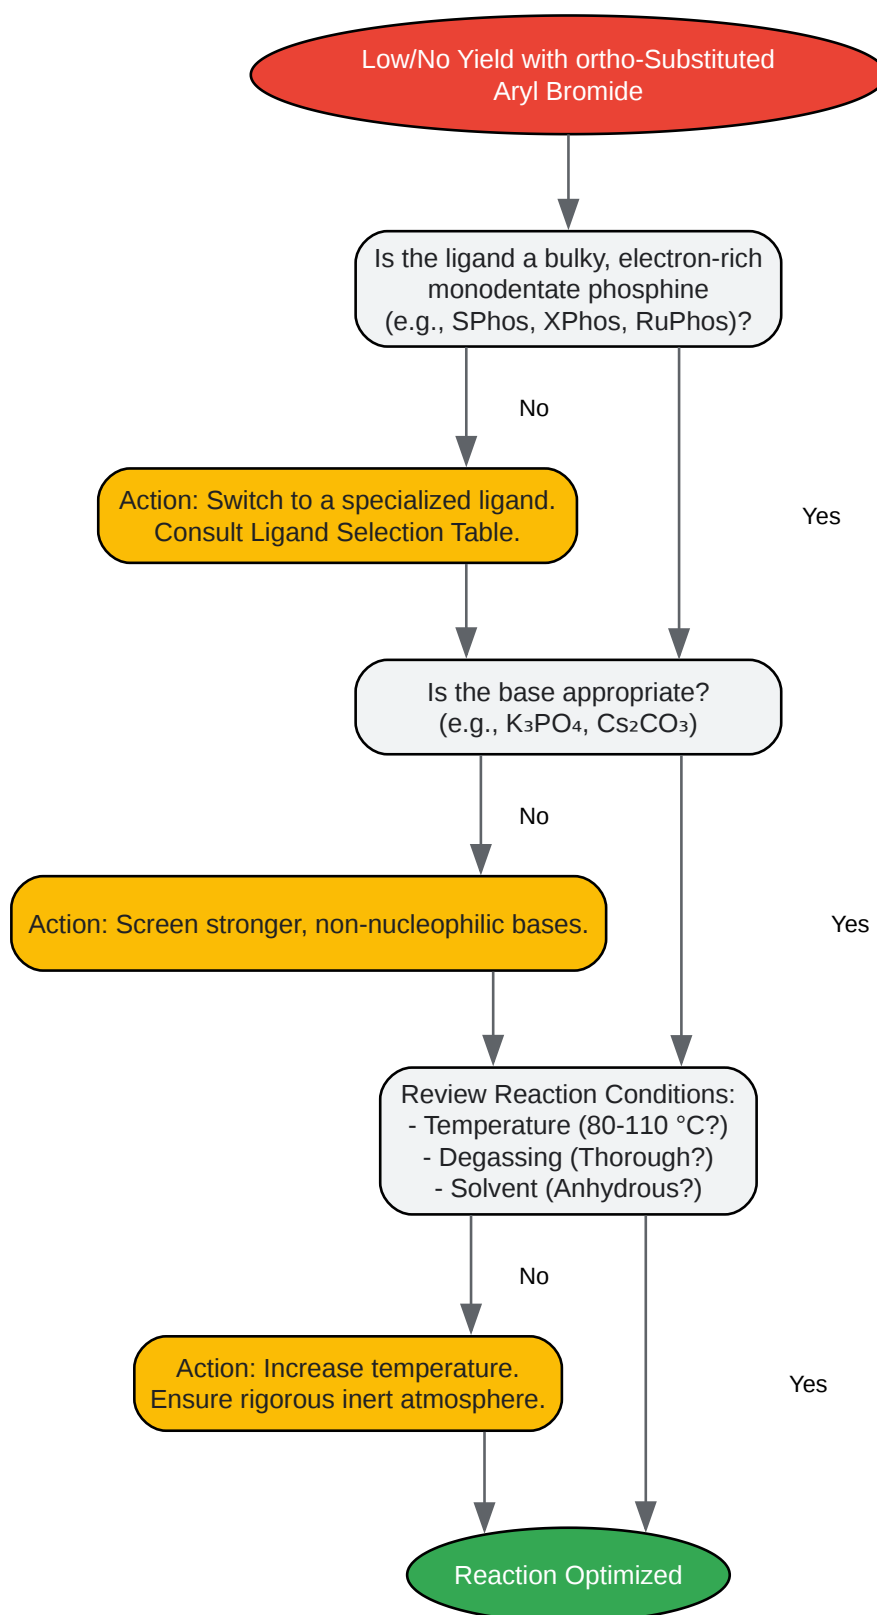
Low/No Yield with ortho-Substituted Aryl Bromide

Is the ligand a bulky, electron-rich monodentate phosphine (e.g., SPhos, XPhos, RuPhos)?

No

Yes

Action: Switch to a specialized ligand. Consult Ligand Selection Table.

Is the base appropriate? (e.g., $K_3PO_4$, $Cs_2CO_3$)

No

Yes

Action: Screen stronger, non-nucleophilic bases.

Review Reaction Conditions:
- Temperature (80-110 °C?)
- Degassing (Thorough?)
- Solvent (Anhydrous?)

No

Yes

Action: Increase temperature. Ensure rigorous inert atmosphere.

Reaction Optimized